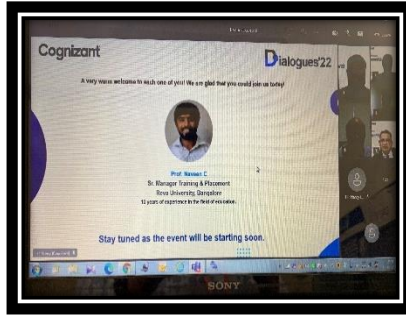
Cognizant

Dialogues'22

A very warm welcome to each one of you! We are glad that you could join us today!

Prof. Naveen C.
Sr. Manager Training & Placement
Reva University, Bangalore
12 years of experience in the field of education.

Stay tuned as the event will be starting soon.

SONY